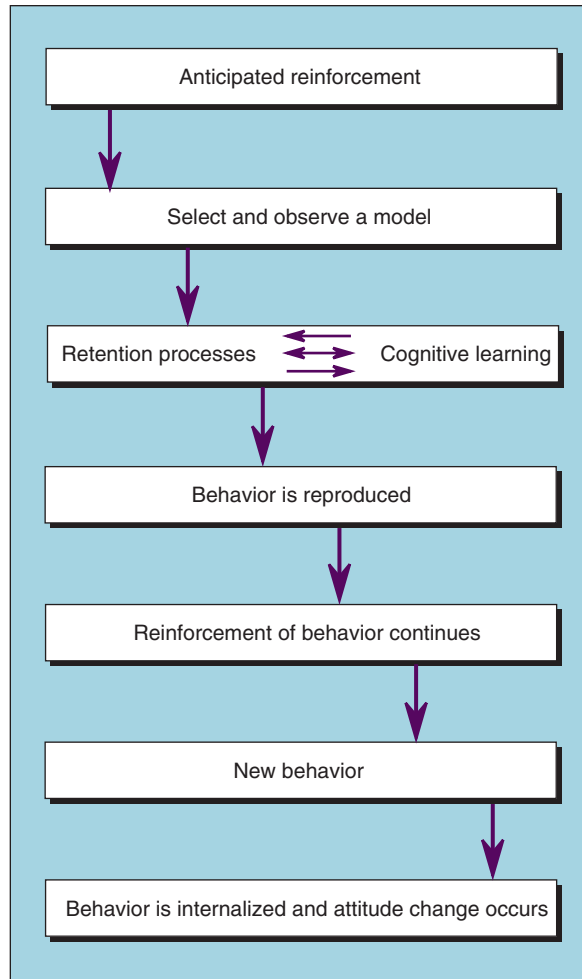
Anticipated reinforcement

Select and observe a model

Retention processes

Cognitive learning

Behavior is reproduced

Reinforcement of behavior continues

New behavior

Behavior is internalized and attitude change occurs